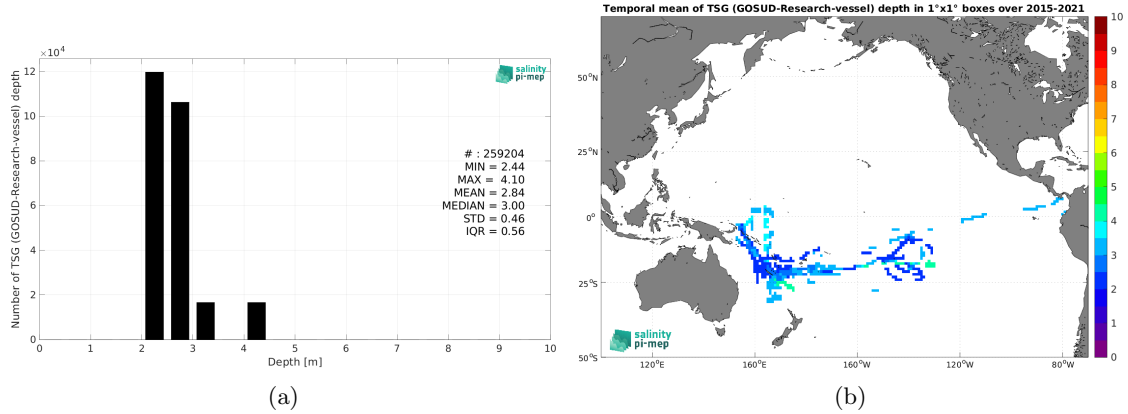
$\times 10^4$
12
10
8
6
4
2
0
Number of TSG (GOSUD-Research-vessel) depth
0 1 2 3 4 5 6 7 8 9 10
Depth [m]
salinity pi-mep
# : 259204
MIN = 2.44
MAX = 4.10
MEAN = 2.84
MEDIAN = 3.00
STD = 0.46
IQR = 0.56

(a)

Temporal mean of TSG (GOSUD-Research-vessel) depth in 1°x1° boxes over 2015-2021
50°N
25°N
0°
25°S
50°S
120°E 160°E 160°W 120°W 80°W
salinity pi-mep
10
9
8
7
6
5
4
3
2
1
0

(b)